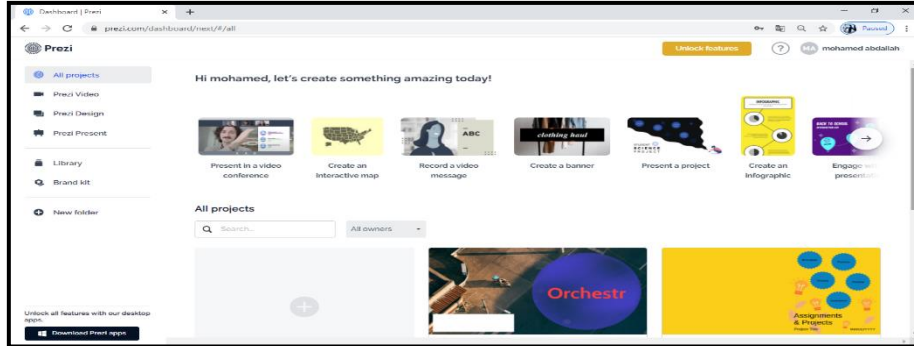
Dashboard | Prezi
prezi.com/dashboard/next/#/all
Paused

Prezi
Unlock features
?
MA mohamed abdallah

All projects
Prezi Video
Prezi Design
Prezi Present
Library
Brand kit
New folder

Hi mohamed, let's create something amazing today!

Present in a video conference
Create an interactive map
ABC
Record a video message
clothing haul
Create a banner
Present a project
Create an infographic
Engage w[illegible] present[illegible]

All projects
Search...
All owners

Orchestr
Assignments & Projects

Unlock all features with our desktop apps.
Download Prezi apps